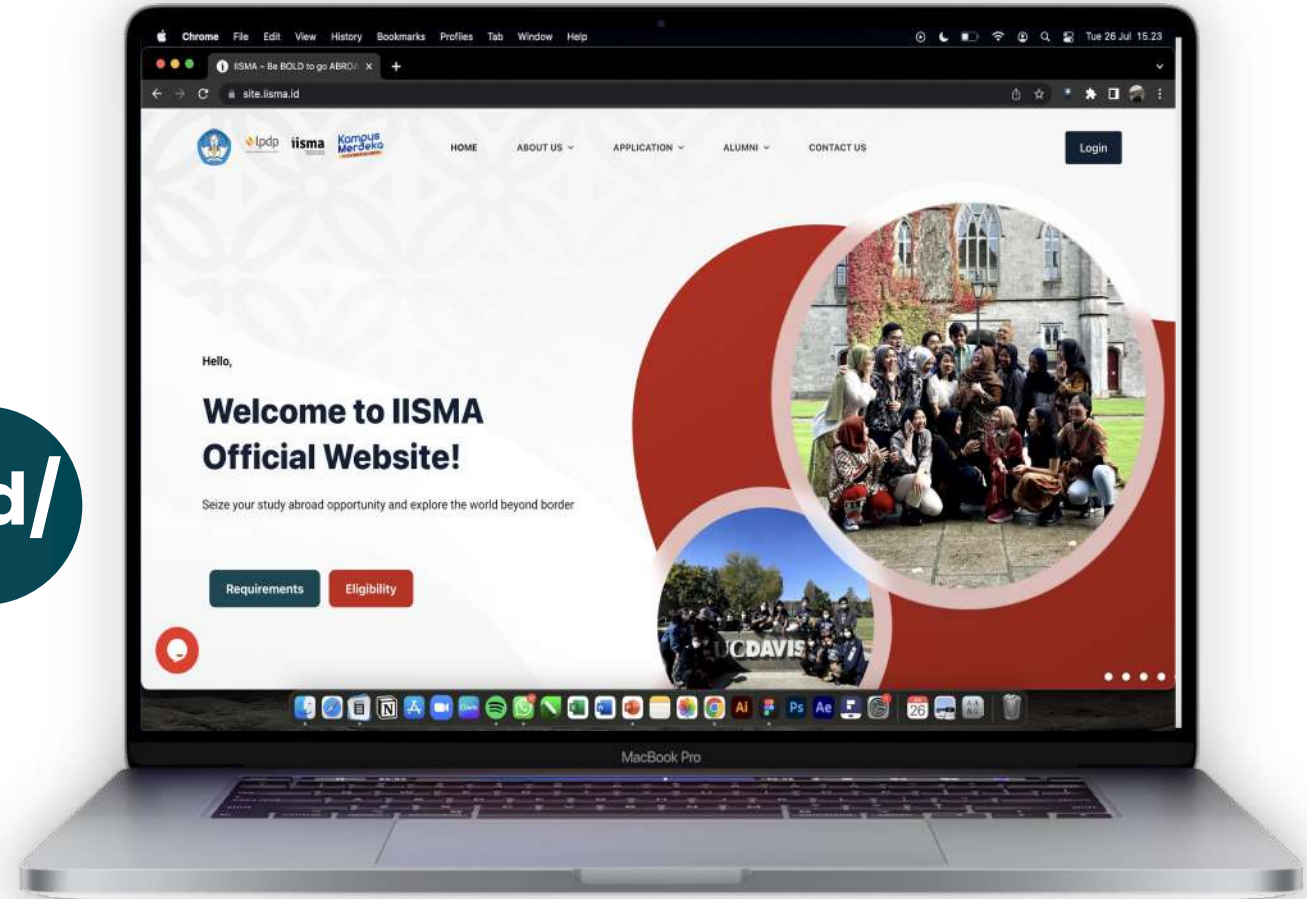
d/

Chrome File Edit View History Bookmarks Profiles Tab Window Help

Tue 26 Jul 15.23

IISMA – Be BOLD to go ABROA

site.iisma.id

lpdp iisma Kampus Merdeka

HOME ABOUT US APPLICATION ALUMNI CONTACT US

Login

Hello,

Welcome to IISMA Official Website!

Seize your study abroad opportunity and explore the world beyond border

Requirements Eligibility

UCDAVIS

MacBook Pro